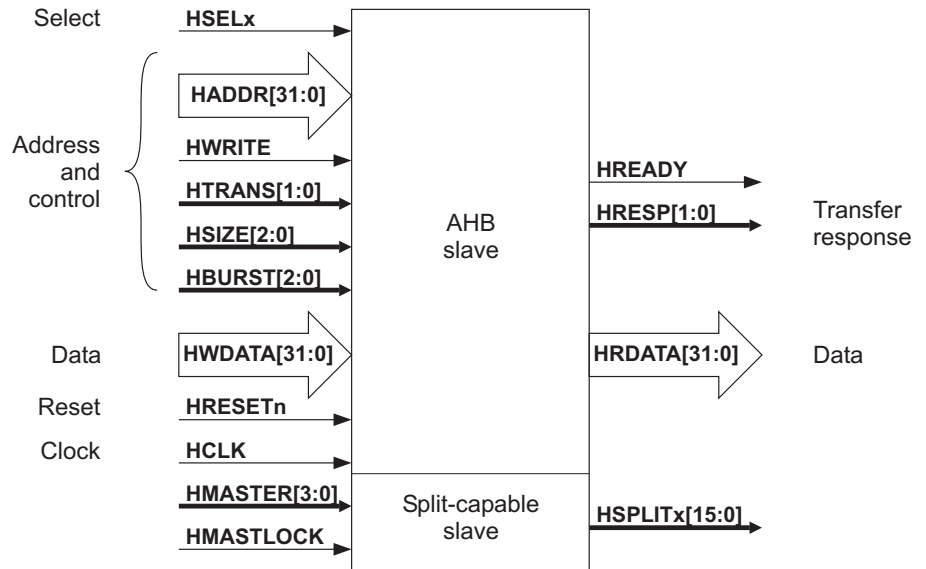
Select
HSELx
HADDR[31:0]
Address and control
HWRITE
HTRANS[1:0]
HSIZE[2:0]
HBURST[2:0]
Data
HWDATA[31:0]
Reset
HRESETn
Clock
HCLK
HMASTER[3:0]
HMASTLOCK
AHB slave
Split-capable slave
HREADY
HRESP[1:0]
Transfer response
HRDATA[31:0]
Data
HSPLITx[15:0]